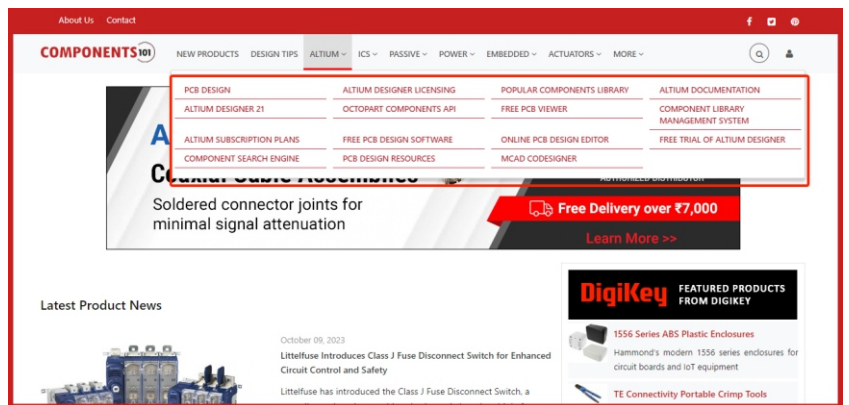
About Us Contact

COMPONENTS101 NEW PRODUCTS DESIGN TIPS ALTIUM ICS PASSIVE POWER EMBEDDED ACTUATORS MORE

| PCB DESIGN | ALTIUM DESIGNER LICENSING | POPULAR COMPONENTS LIBRARY | ALTIUM DOCUMENTATION |
|---|---|---|---|
| ALTIUM DESIGNER 21 | OCTOPART COMPONENTS API | FREE PCB VIEWER | COMPONENT LIBRARY MANAGEMENT SYSTEM |
| ALTIUM SUBSCRIPTION PLANS | FREE PCB DESIGN SOFTWARE | ONLINE PCB DESIGN EDITOR | FREE TRIAL OF ALTIUM DESIGNER |
| COMPONENT SEARCH ENGINE | PCB DESIGN RESOURCES | MCAD CODESIGNER | |

A

Coaxial Cable Assemblies

Soldered connector joints for minimal signal attenuation

Free Delivery over ₹7,000

Learn More >>

Latest Product News

October 09, 2023

Littelfuse Introduces Class J Fuse Disconnect Switch for Enhanced Circuit Control and Safety

Littelfuse has introduced the Class J Fuse Disconnect Switch, a

DigiKey FEATURED PRODUCTS FROM DIGIKEY

1556 Series ABS Plastic Enclosures

Hammond's modern 1556 series enclosures for circuit boards and IoT equipment

TE Connectivity Portable Crimp Tools